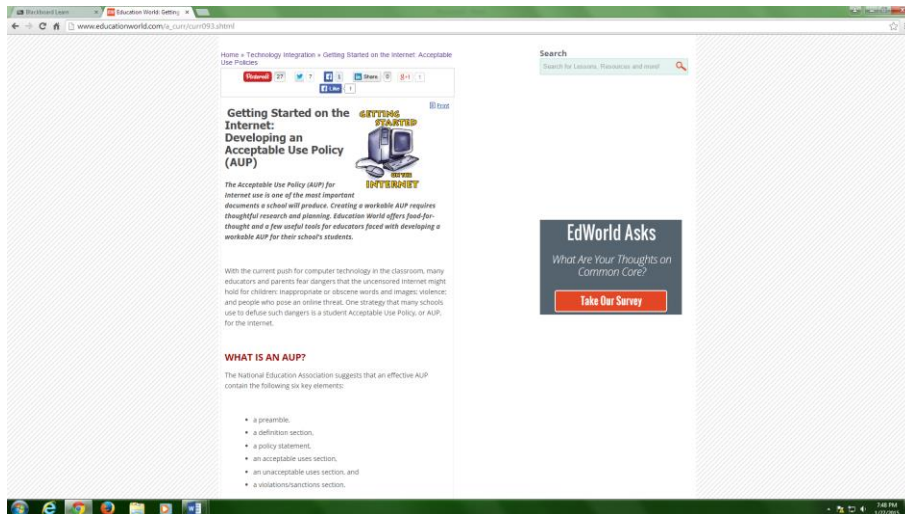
Blackboard Learn ×
Education World: Getting ×
www.educationworld.com/a_curr/curr093.shtml

Home » Technology Integration » Getting Started on the Internet: Acceptable Use Policies

Pinterest 27 7 1 Share 0 0 Like 1

Print

Getting Started on the Internet: Developing an Acceptable Use Policy (AUP)

GETTING STARTED ON THE INTERNET

The Acceptable Use Policy (AUP) for Internet use is one of the most important documents a school will produce. Creating a workable AUP requires thoughtful research and planning. Education World offers food-for-thought and a few useful tools for educators faced with developing a workable AUP for their school's students.

With the current push for computer technology in the classroom, many educators and parents fear dangers that the uncensored Internet might hold for children: inappropriate or obscene words and images; violence; and people who pose an online threat. One strategy that many schools use to defuse such dangers is a student Acceptable Use Policy, or AUP, for the Internet.

WHAT IS AN AUP?

The National Education Association suggests that an effective AUP contain the following six key elements:

• a preamble,
• a definition section,
• a policy statement,
• an acceptable uses section,
• an unacceptable uses section, and
• a violations/sanctions section.

Search

Search for Lessons, Resources and more!

EdWorld Asks

What Are Your Thoughts on Common Core?

Take Our Survey

7:48 PM
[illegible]